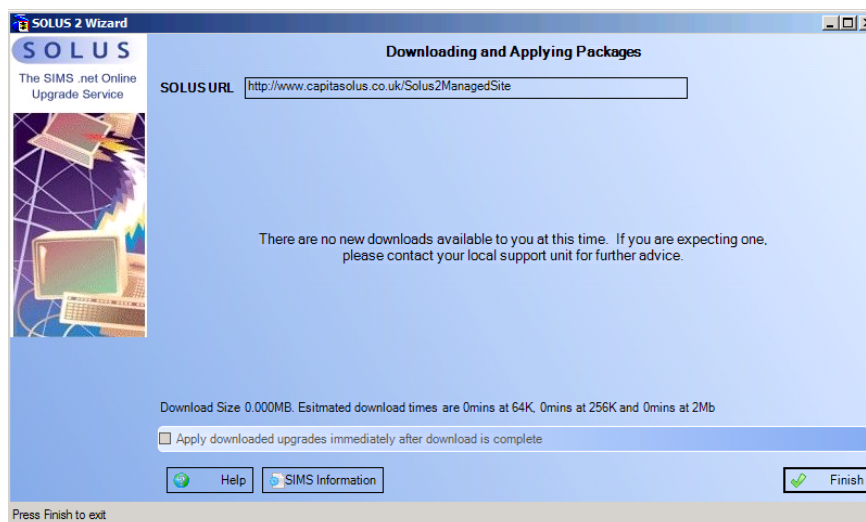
SOLUS 2 Wizard

SOLUS

The SIMS .net Online Upgrade Service

Downloading and Applying Packages

SOLUS URL http://www.capitasolus.co.uk/Solus2ManagedSite

There are no new downloads available to you at this time. If you are expecting one, please contact your local support unit for further advice.

Download Size 0.000MB. Esitmated download times are 0mins at 64K, 0mins at 256K and 0mins at 2Mb

Apply downloaded upgrades immediately after download is complete

Help

SIMS Information

Finish

Press Finish to exit